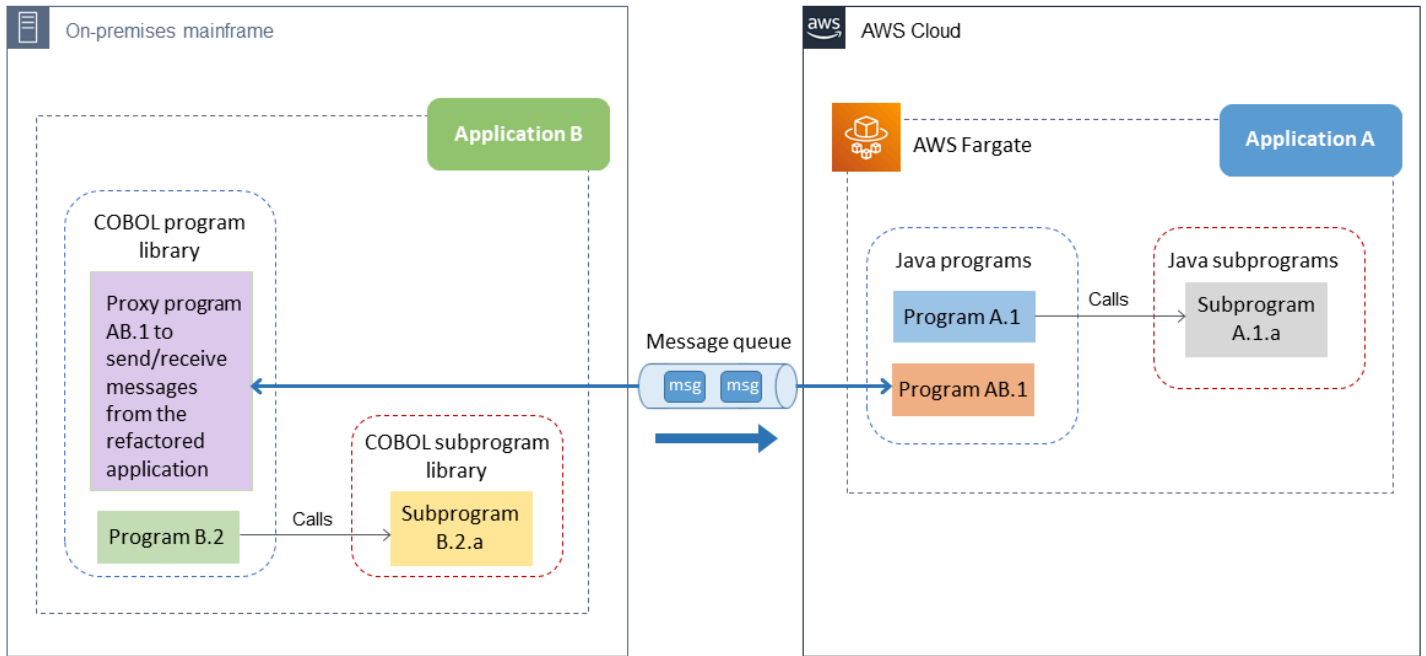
On-premises mainframe

Application B

COBOL program library

Proxy program AB.1 to send/receive messages from the refactored application

Program B.2

Calls

COBOL subprogram library

Subprogram B.2.a

Message queue

msg msg

aws

AWS Cloud

AWS Fargate

Application A

Java programs

Program A.1

Program AB.1

Calls

Java subprograms

Subprogram A.1.a